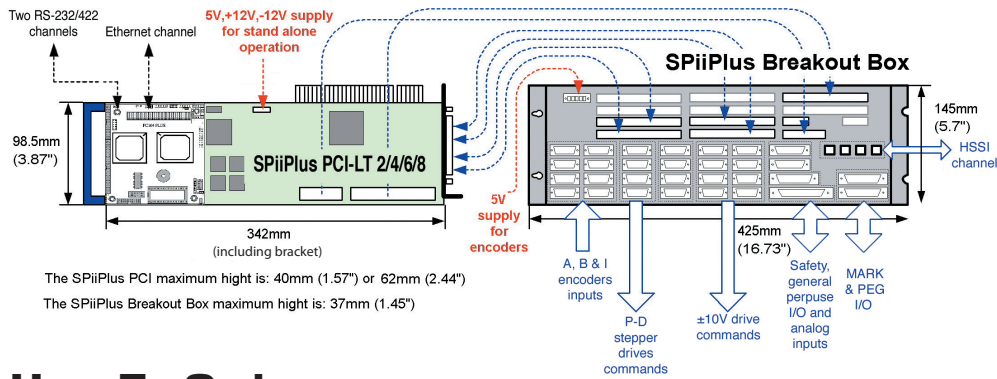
Two RS-232/422 channels

Ethernet channel

5V,+12V,-12V supply for stand alone operation

SPiiPlus Breakout Box

145mm (5.7")

98.5mm (3.87")

SPiiPlus PCI-LT 2/4/6/8

HSSI channel

5V supply for encoders

342mm (including bracket)

425mm (16.73")

The SPiiPlus PCI maximum hight is: 40mm (1.57") or 62mm (2.44")

The SPiiPlus Breakout Box maximum hight is: 37mm (1.45")

A, B & I encoders inputs

P-D stepper drives commands

±10V drive commands

Safety, general perpuse I/O and analog inputs

MARK & PEG I/O

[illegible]